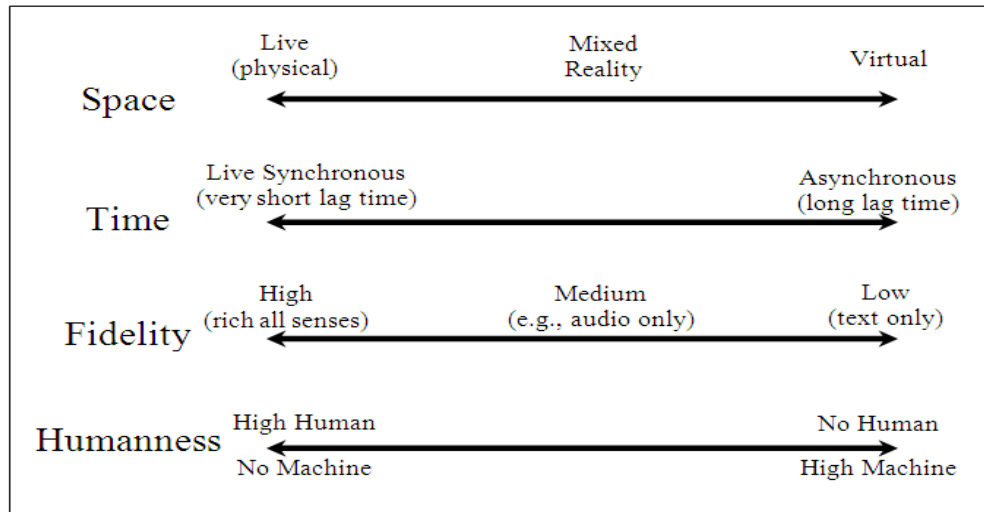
Space

Live (physical)

Mixed Reality

Virtual

Time

Live Synchronous (very short lag time)

Asynchronous (long lag time)

Fidelity

High (rich all senses)

Medium (e.g., audio only)

Low (text only)

Humanness

High Human

No Machine

No Human

High Machine